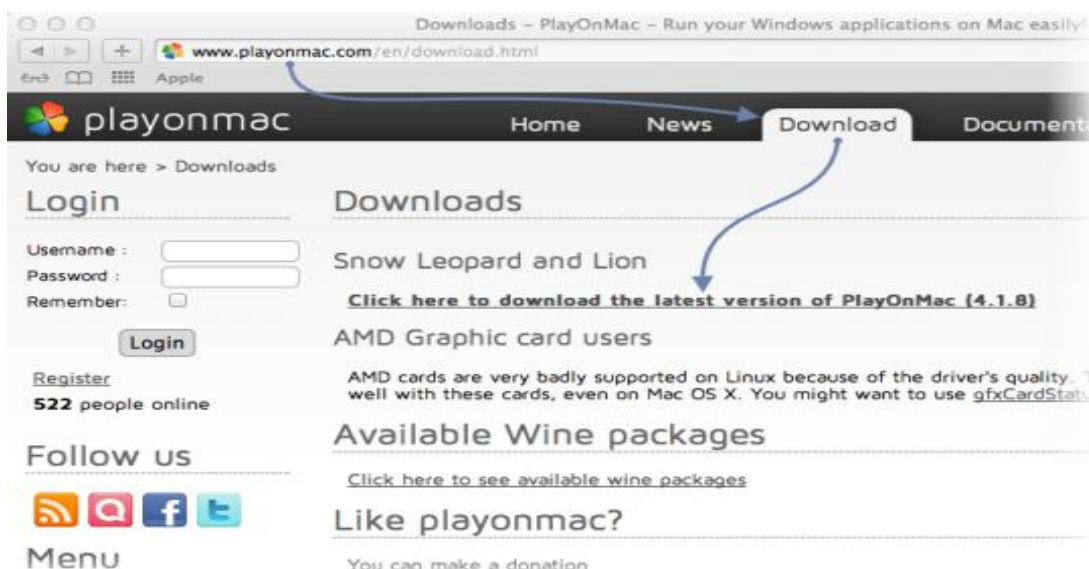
Downloads – PlayOnMac – Run your Windows applications on Mac easily

www.playonmac.com/en/download.html

Apple

playonmac

Home News Download Documenta

You are here > Downloads

Login

Username :
Password :
Remember:

Login

Register
522 people online

Follow us

Menu

Downloads

Snow Leopard and Lion

Click here to download the latest version of PlayOnMac (4.1.8)

AMD Graphic card users

AMD cards are very badly supported on Linux because of the driver's quality. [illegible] well with these cards, even on Mac OS X. You might want to use gfxCardStatu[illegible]

Available Wine packages

Click here to see available wine packages

Like playonmac?

You can make a donation